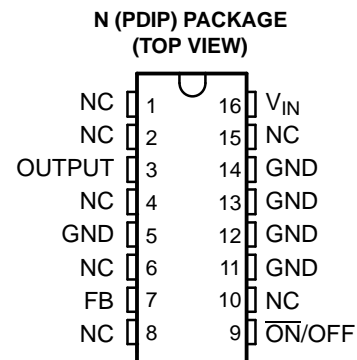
N (PDIP) PACKAGE
(TOP VIEW)

| | | | |
|---|---|---|---|
| NC | 1 | 16 | $V_{IN}$ |
| NC | 2 | 15 | NC |
| OUTPUT | 3 | 14 | GND |
| NC | 4 | 13 | GND |
| GND | 5 | 12 | GND |
| NC | 6 | 11 | GND |
| FB | 7 | 10 | NC |
| NC | 8 | 9 | $\overline{ON}$/OFF |